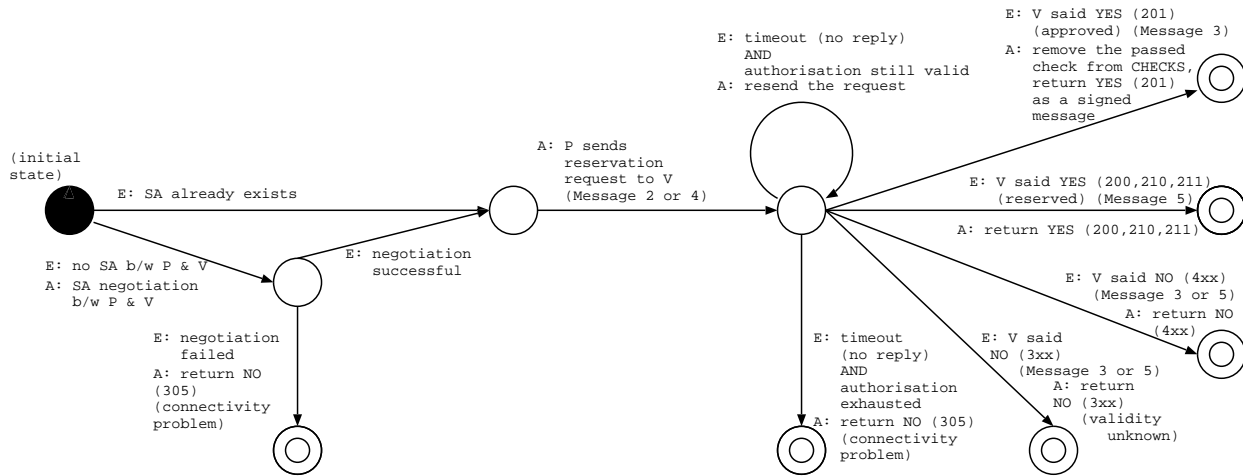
(initial state)

E: SA already exists

E: no SA b/w P & V
A: SA negotiation b/w P & V

E: negotiation successful

E: negotiation failed
A: return NO (305) (connectivity problem)

A: P sends reservation request to V (Message 2 or 4)

E: timeout (no reply) AND authorisation still valid
A: resend the request

E: V said YES (201) (approved) (Message 3)
A: remove the passed check from CHECKS, return YES (201) as a signed message

E: V said YES (200,210,211) (reserved) (Message 5)
A: return YES (200,210,211)

E: V said NO (4xx) (Message 3 or 5)
A: return NO (4xx)

E: timeout (no reply) AND authorisation exhausted
A: return NO (305) (connectivity problem)

E: V said NO (3xx) (Message 3 or 5)
A: return NO (3xx) (validity unknown)